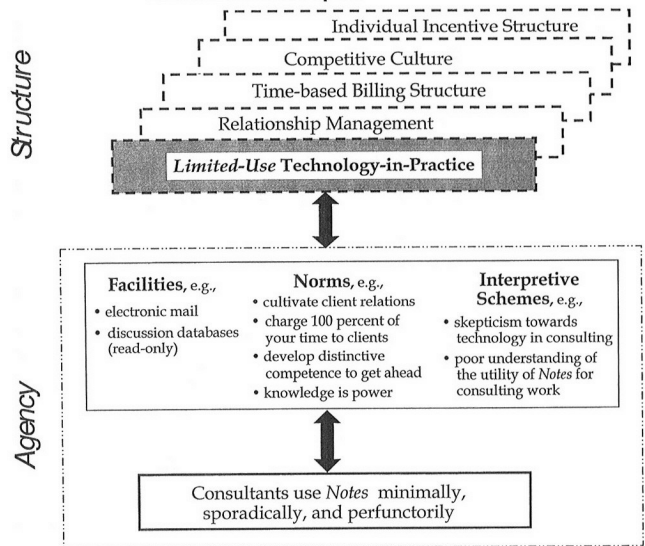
Structure

Individual Incentive Structure

Competitive Culture

Time-based Billing Structure

Relationship Management

*Limited-Use* Technology-in-Practice

Agency

**Facilities**, e.g.,
- electronic mail
- discussion databases (read-only)

**Norms**, e.g.,
- cultivate client relations
- charge 100 percent of your time to clients
- develop distinctive competence to get ahead
- knowledge is power

**Interpretive Schemes**, e.g.,
- skepticism towards technology in consulting
- poor understanding of the utility of *Notes* for consulting work

Consultants use *Notes* minimally, sporadically, and perfunctorily